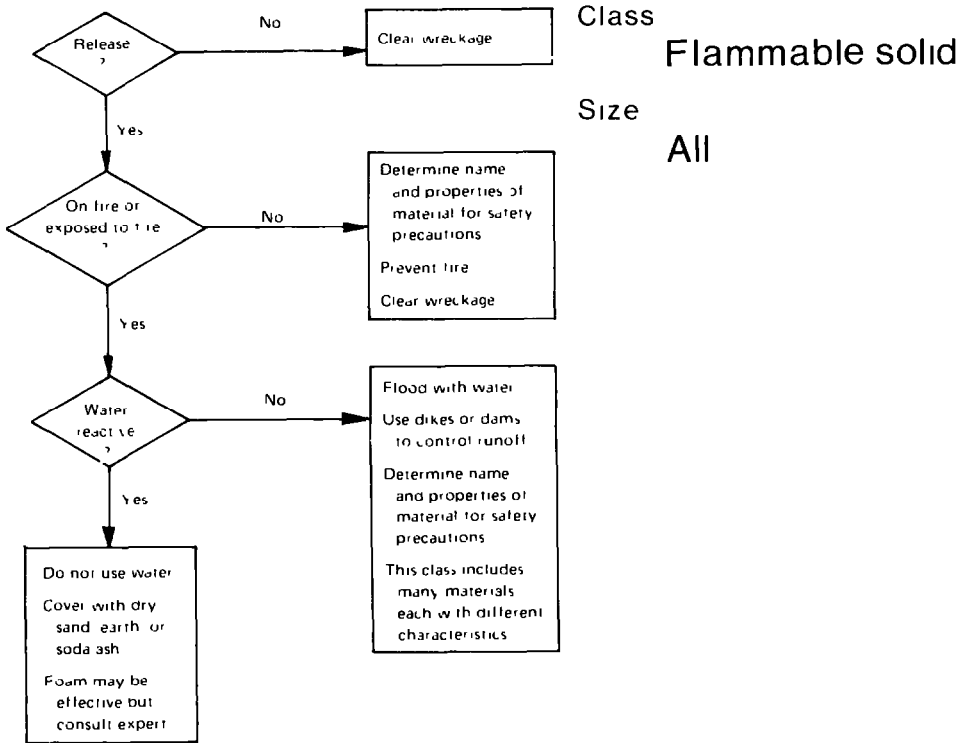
Class
Flammable solid
Size
All

Release ?
No
Clear wreckage
Yes

On fire or exposed to fire ?
No
Determine name and properties of material for safety precautions

Prevent fire

Clear wreckage
Yes

Water reactive ?
No
Flood with water

Use dikes or dams to control runoff

Determine name and properties of material for safety precautions

This class includes many materials each with different characteristics
Yes

Do not use water

Cover with dry sand earth or soda ash

Foam may be effective but consult expert